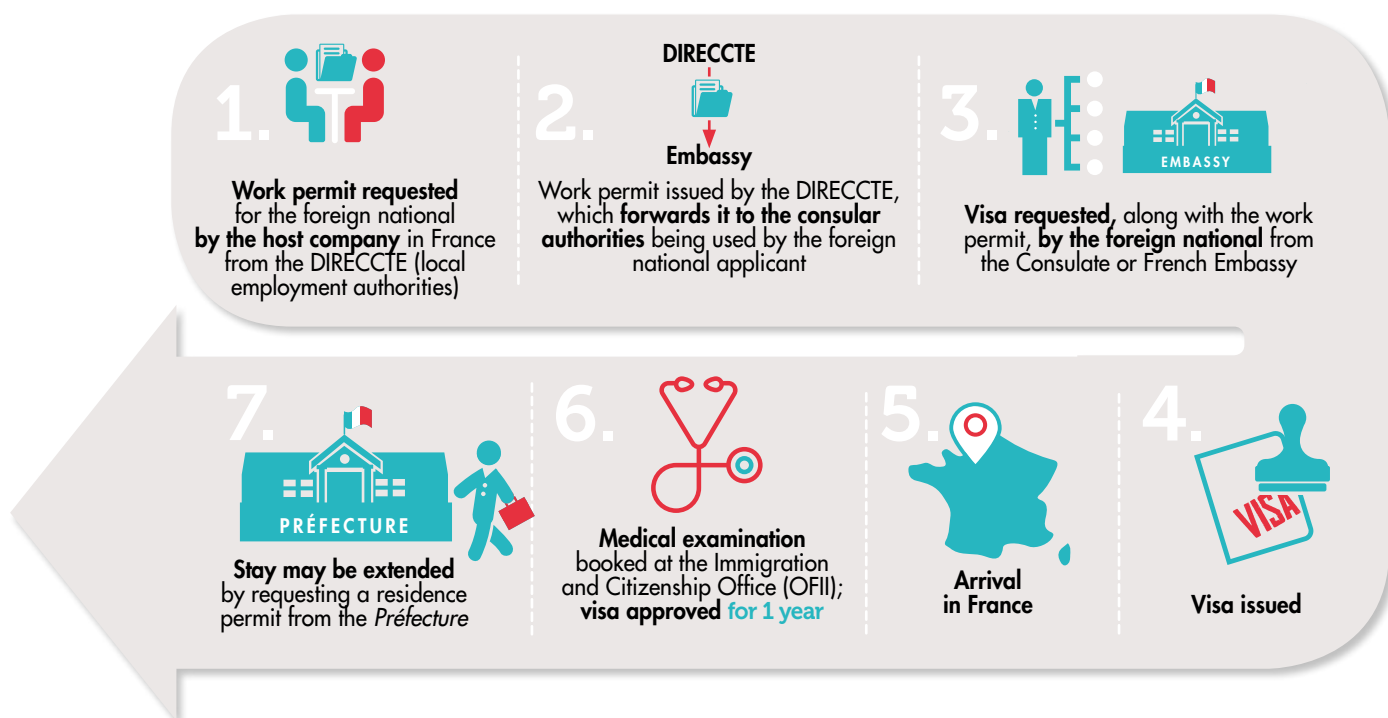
1.

Work permit requested for the foreign national by the host company in France from the DIRECCTE (local employment authorities)

2.

DIRECCTE

Embassy

Work permit issued by the DIRECCTE, which forwards it to the consular authorities being used by the foreign national applicant

3.

EMBASSY

Visa requested, along with the work permit, by the foreign national from the Consulate or French Embassy

4.

VISA

Visa issued

5.

Arrival in France

6.

Medical examination booked at the Immigration and Citizenship Office (OFII); visa approved for 1 year

7.

PRÉFECTURE

Stay may be extended by requesting a residence permit from the *Préfecture*